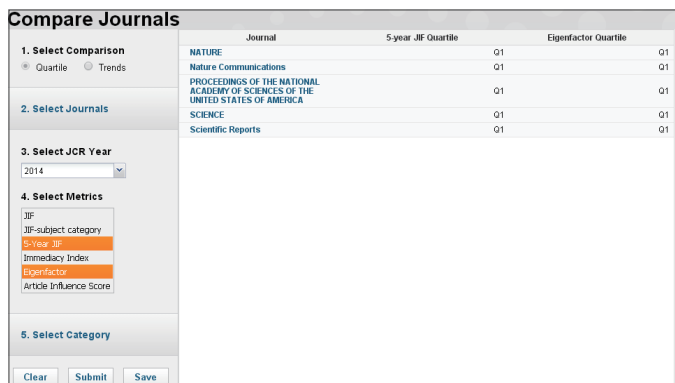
Compare Journals

1. Select Comparison
Quartile Trends

2. Select Journals

3. Select JCR Year
2014

4. Select Metrics
JIF
JIF-subject category
5-Year JIF
Immediacy Index
Eigenfactor
Article Influence Score

5. Select Category

Clear Submit Save

| Journal | 5-year JIF Quartile | Eigenfactor Quartile |
|---|---|---|
| NATURE | Q1 | Q1 |
| Nature Communications | Q1 | Q1 |
| PROCEEDINGS OF THE NATIONAL ACADEMY OF SCIENCES OF THE UNITED STATES OF AMERICA | Q1 | Q1 |
| SCIENCE | Q1 | Q1 |
| Scientific Reports | Q1 | Q1 |